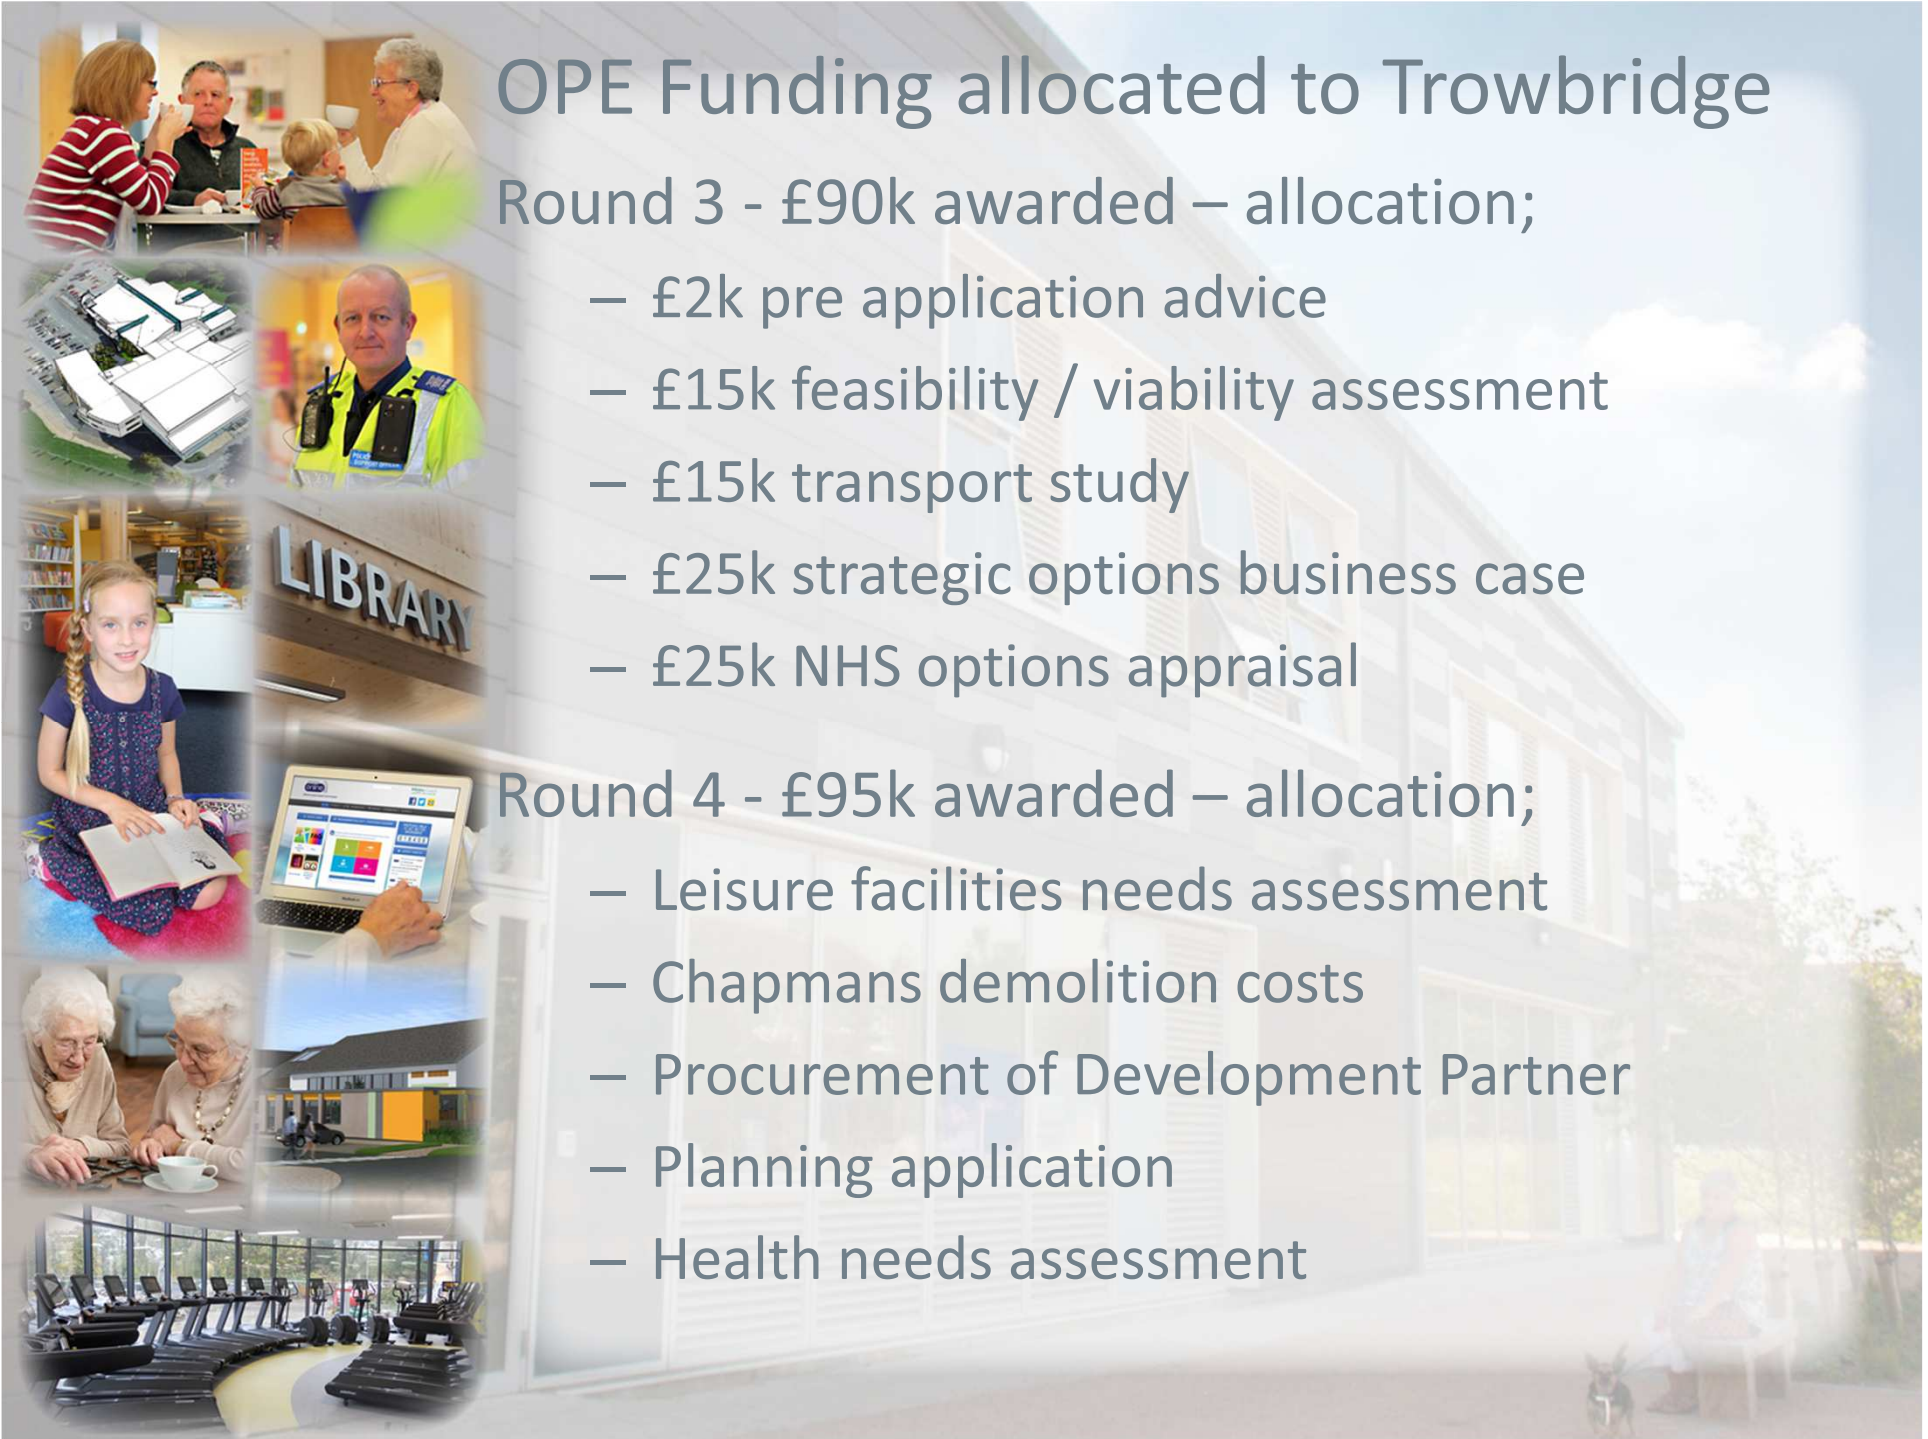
LIBRARY

OPE Funding allocated to Trowbridge

Round 3 - £90k awarded – allocation;

– £2k pre application advice
– £15k feasibility / viability assessment
– £15k transport study
– £25k strategic options business case
– £25k NHS options appraisal

Round 4 - £95k awarded – allocation;

– Leisure facilities needs assessment
– Chapmans demolition costs
– Procurement of Development Partner
– Planning application
– Health needs assessment